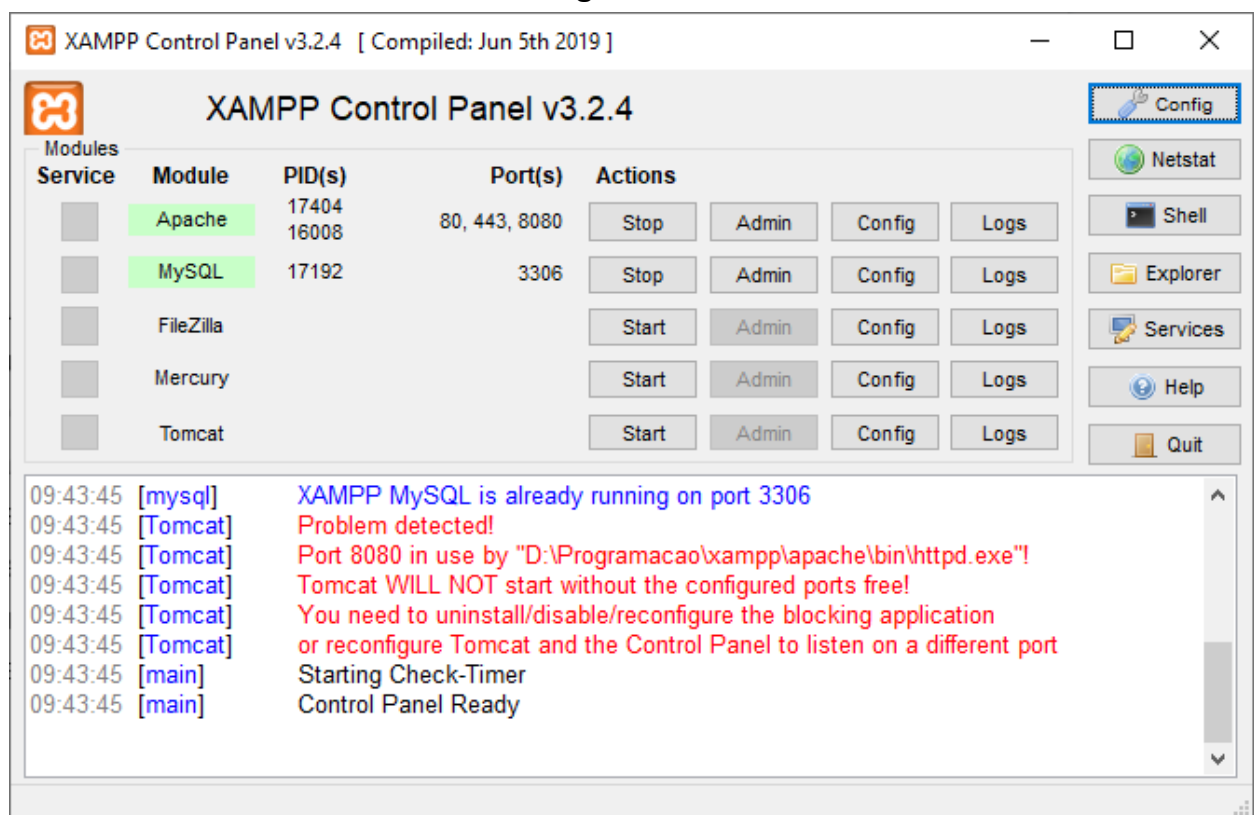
XAMPP Control Panel v3.2.4 [ Compiled: Jun 5th 2019 ]

XAMPP Control Panel v3.2.4

Config
Netstat
Shell
Explorer
Services
Help
Quit

Modules

| Service | Module | PID(s) | Port(s) | Actions | | | |
|---|---|---|---|---|---|---|---|
| | Apache | 17404 16008 | 80, 443, 8080 | Stop | Admin | Config | Logs |
| | MySQL | 17192 | 3306 | Stop | Admin | Config | Logs |
| | FileZilla | | | Start | Admin | Config | Logs |
| | Mercury | | | Start | Admin | Config | Logs |
| | Tomcat | | | Start | Admin | Config | Logs |

09:43:45 [mysql] XAMPP MySQL is already running on port 3306
09:43:45 [Tomcat] Problem detected!
09:43:45 [Tomcat] Port 8080 in use by "D:\Programacao\xampp\apache\bin\httpd.exe"!
09:43:45 [Tomcat] Tomcat WILL NOT start without the configured ports free!
09:43:45 [Tomcat] You need to uninstall/disable/reconfigure the blocking application
09:43:45 [Tomcat] or reconfigure Tomcat and the Control Panel to listen on a different port
09:43:45 [main] Starting Check-Timer
09:43:45 [main] Control Panel Ready